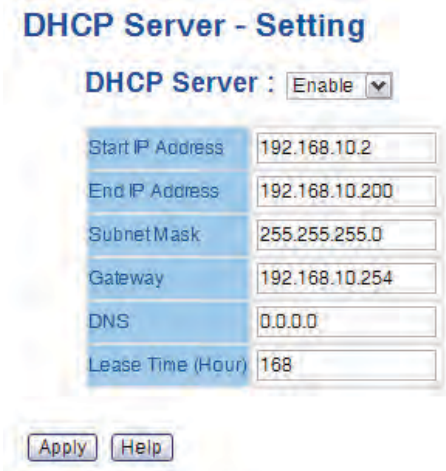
DHCP Server - Setting

DHCP Server : Enable

| Start IP Address | 192.168.10.2 |
|---|---|
| End IP Address | 192.168.10.200 |
| Subnet Mask | 255.255.255.0 |
| Gateway | 192.168.10.254 |
| DNS | 0.0.0.0 |
| Lease Time (Hour) | 168 |

Apply Help